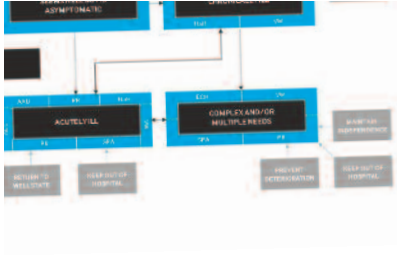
ASYMPTOMATIC

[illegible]

FLU1 UW

AHD RN FLU1

ACUTELY ILL

PA SPA

COMPLEX AND/OR MULTIPLE NEEDS

ECH UW

SPA PA

RETURN TO WELL STATE

KEEP OUT OF HOSPITAL

PREVENT DETERIORATION

KEEP OUT OF HOSPITAL

MAINTAIN INDEPENDENCE